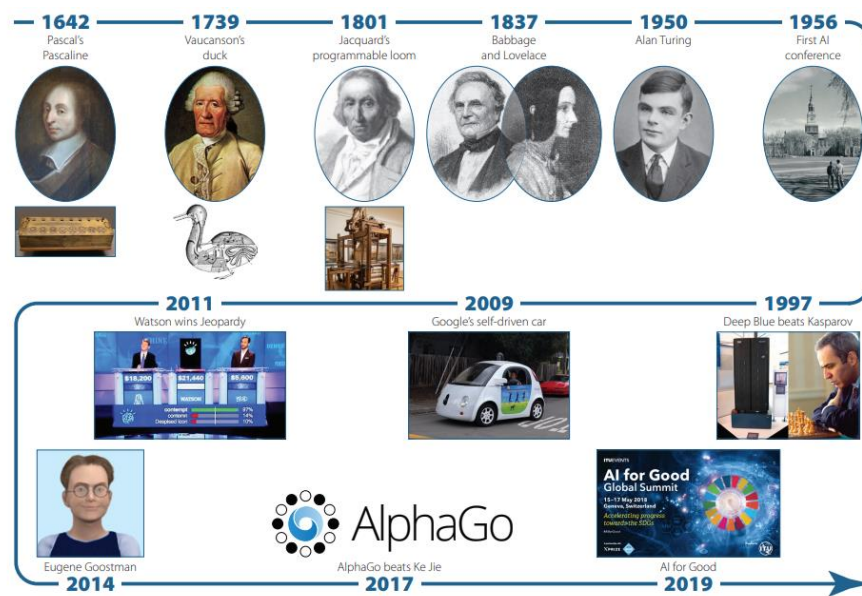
1642
Pascal's Pascaline

1739
Vaucanson's duck

1801
Jacquard's programmable loom

1837
Babbage and Lovelace

1950
Alan Turing

1956
First AI conference

2011
Watson wins Jeopardy

$18,200 $21,440 $5,600
WATSON

2009
Google's self-driven car

1997
Deep Blue beats Kasparov

Eugene Goostman
2014

AlphaGo
AlphaGo beats Ke Jie
2017

AI for Good Global Summit
15-17 May 2018 Geneva, Switzerland
Accelerating progress towards the SDGs
AI for Good
2019